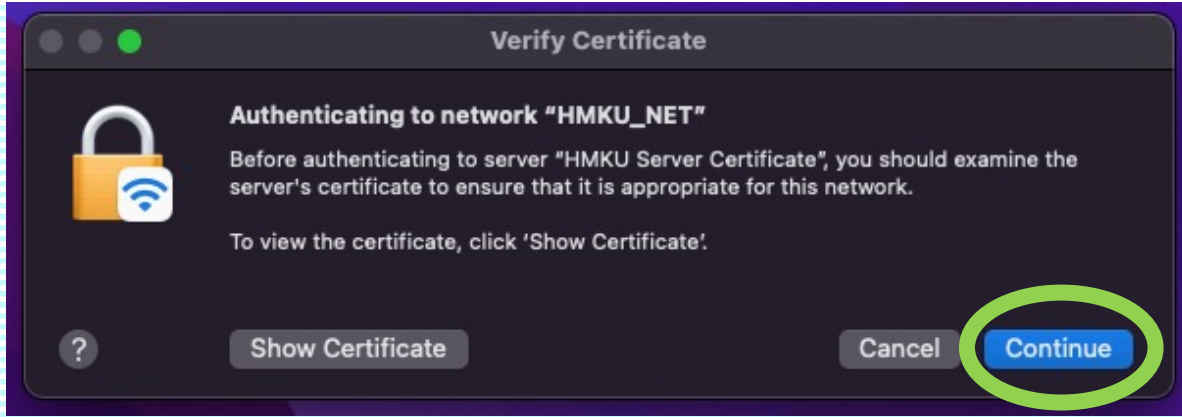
Verify Certificate

Authenticating to network "HMKU_NET"

Before authenticating to server "HMKU Server Certificate", you should examine the server's certificate to ensure that it is appropriate for this network.

To view the certificate, click 'Show Certificate'.

?

Show Certificate

Cancel

Continue